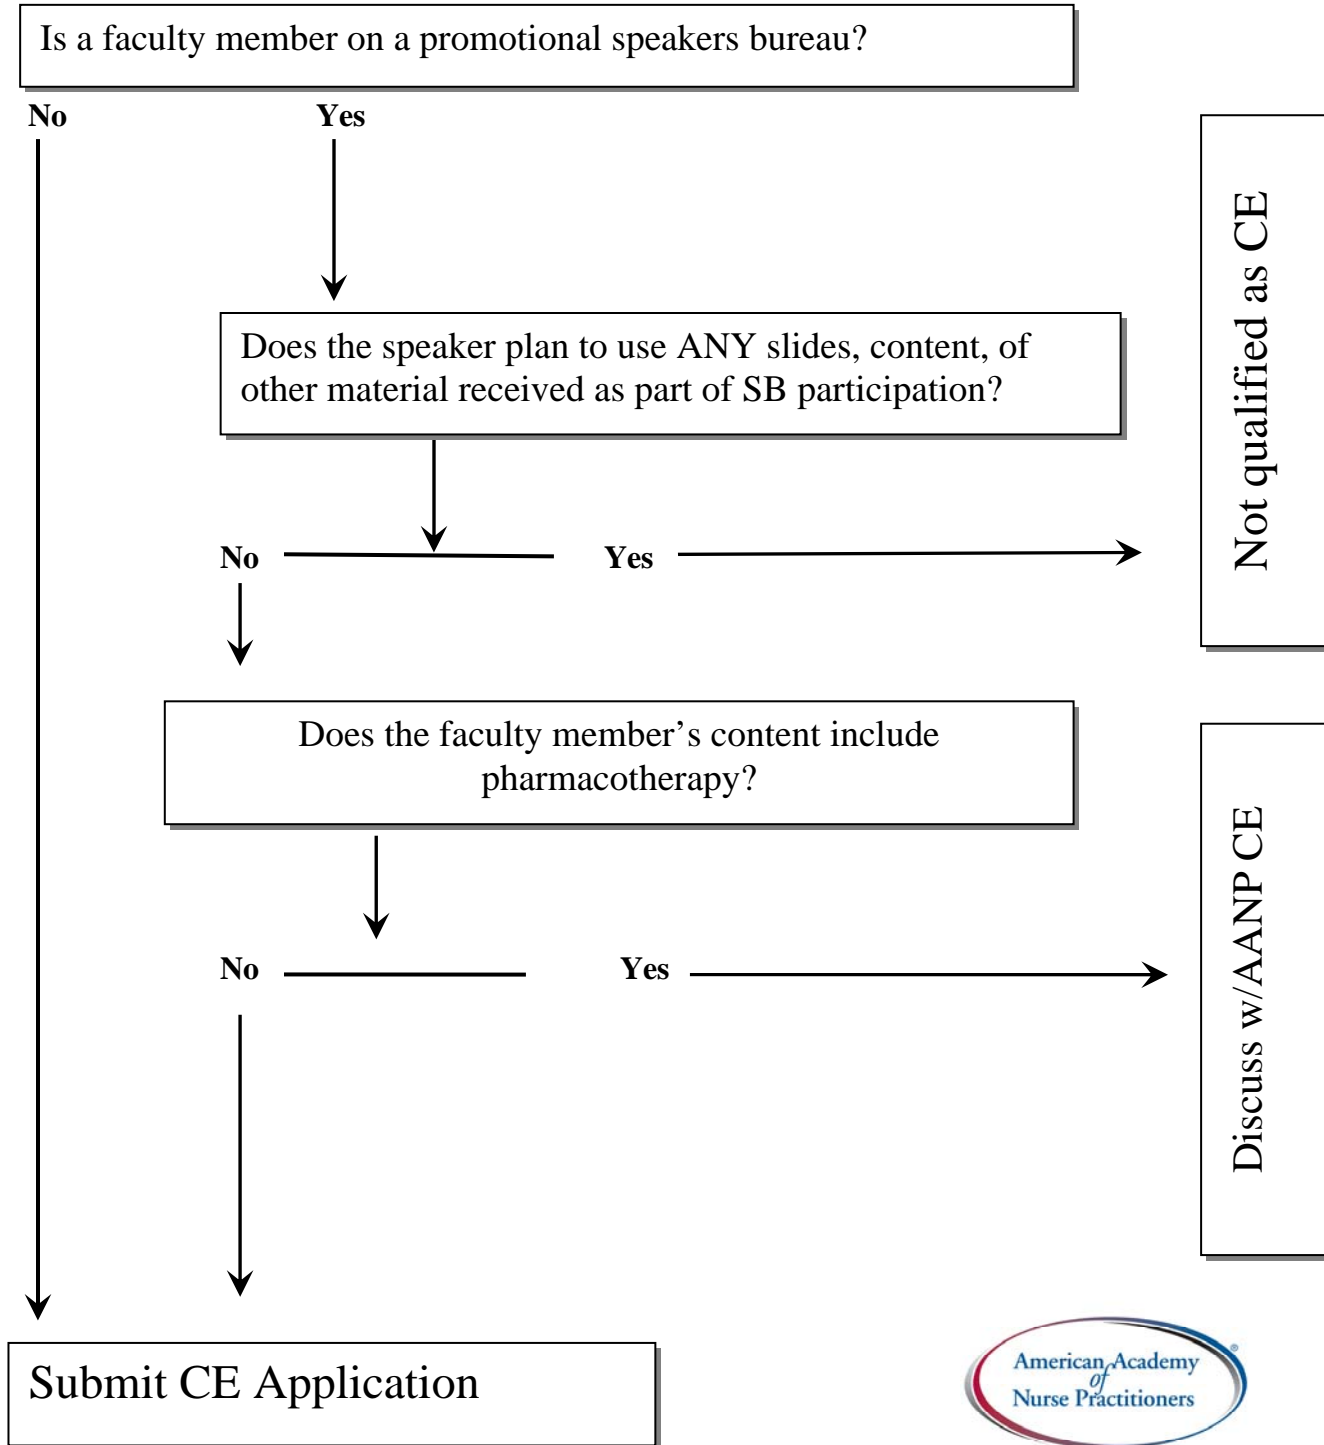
Is a faculty member on a promotional speakers bureau?

No

Yes

Does the speaker plan to use ANY slides, content, of other material received as part of SB participation?

No

Yes

Not qualified as CE

Does the faculty member's content include pharmacotherapy?

No

Yes

Discuss w/AANP CE

Submit CE Application

American Academy of Nurse Practitioners